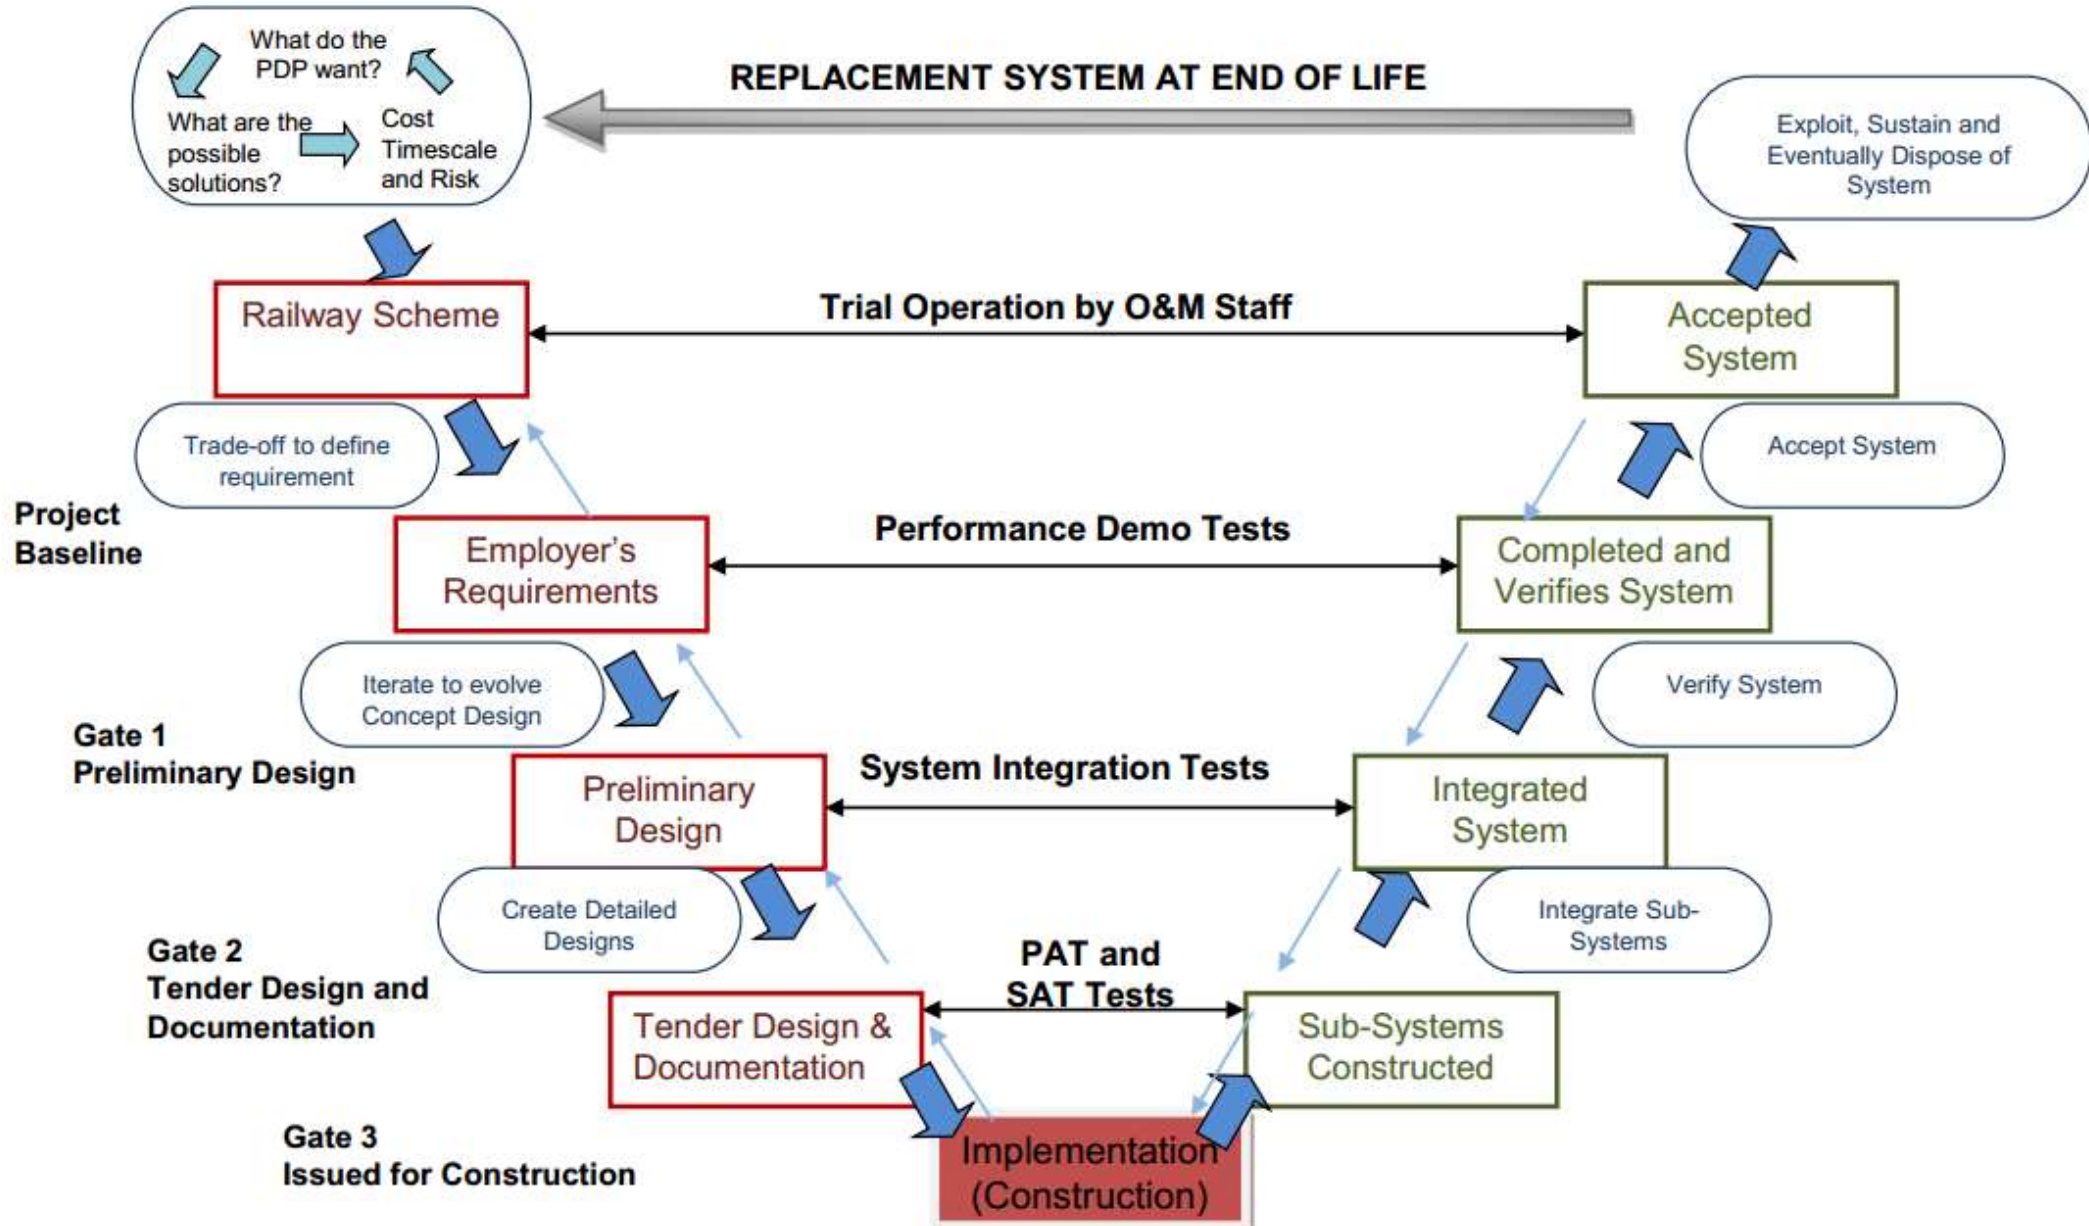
What do the PDP want?

What are the possible solutions?

Cost Timescale and Risk

REPLACEMENT SYSTEM AT END OF LIFE

Exploit, Sustain and Eventually Dispose of System

Railway Scheme

Trial Operation by O&M Staff

Accepted System

Trade-off to define requirement

Accept System

Project Baseline

Employer's Requirements

Performance Demo Tests

Completed and Verifies System

Iterate to evolve Concept Design

Verify System

Gate 1 Preliminary Design

Preliminary Design

System Integration Tests

Integrated System

Create Detailed Designs

Integrate Sub-Systems

Gate 2 Tender Design and Documentation

PAT and SAT Tests

Tender Design & Documentation

Sub-Systems Constructed

Gate 3 Issued for Construction

Implementation (Construction)